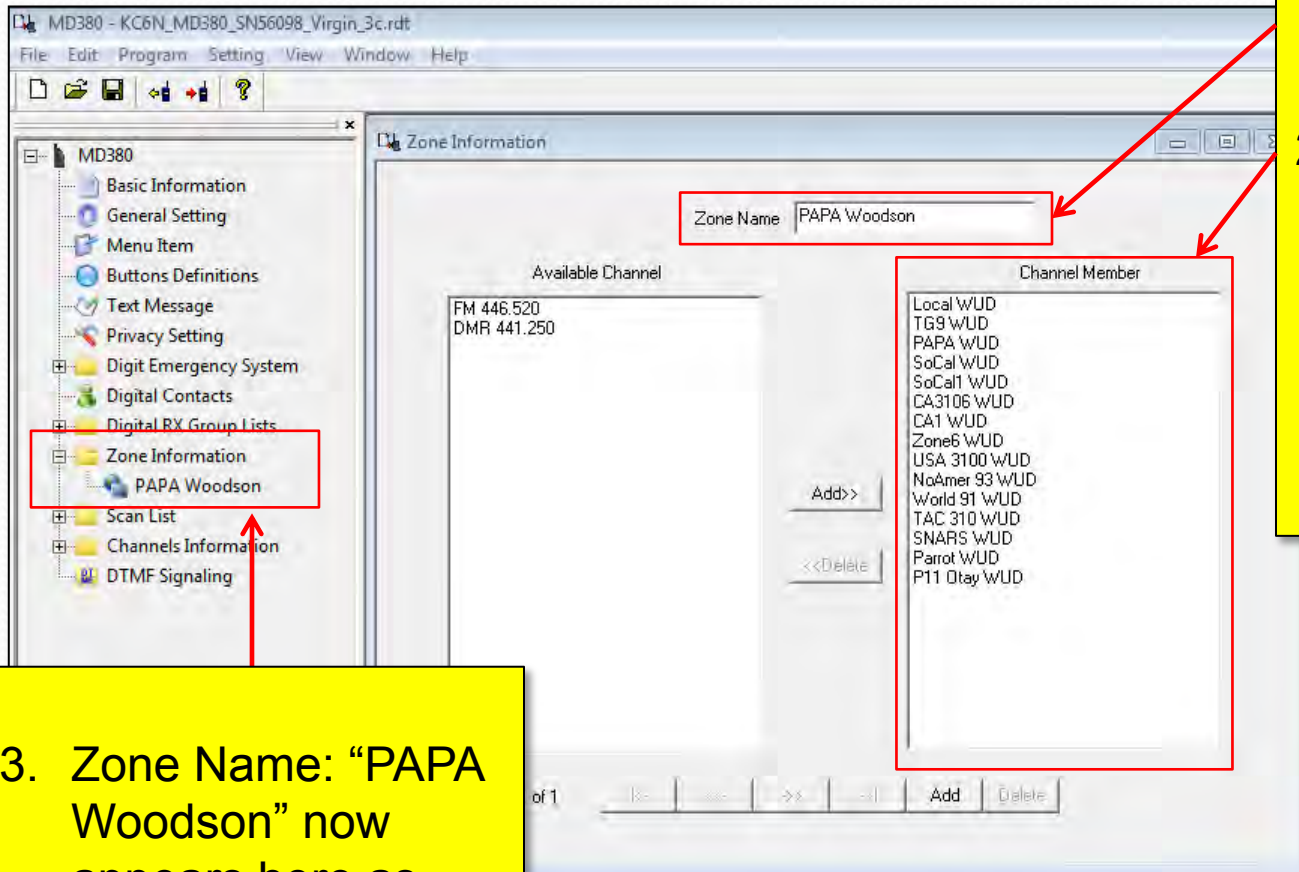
MD380 - KC6N_MD380_SN56098_Virgin_3c.rdt

File Edit Program Setting View Window Help

MD380
Basic Information
General Setting
Menu Item
Buttons Definitions
Text Message
Privacy Setting
Digit Emergency System
Digital Contacts
Digital RX Group Lists
Zone Information
PAPA Woodson
Scan List
Channels Information
DTMF Signaling

Zone Information

Zone Name PAPA Woodson

Available Channel
FM 446.520
DMR 441.250

Add>>
<<Delete

Channel Member
Local WUD
TG9 WUD
PAPA WUD
SoCal WUD
SoCal1 WUD
CA3106 WUD
CA1 WUD
Zone6 WUD
USA 3100 WUD
NoAmer 93 WUD
World 91 WUD
TAC 310 WUD
SNARS WUD
Parrot WUD
P11 Otay WUD

of 1
|<
<<
>>
>|
Add
Delete

2

3. Zone Name: “PAPA Woodson” now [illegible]